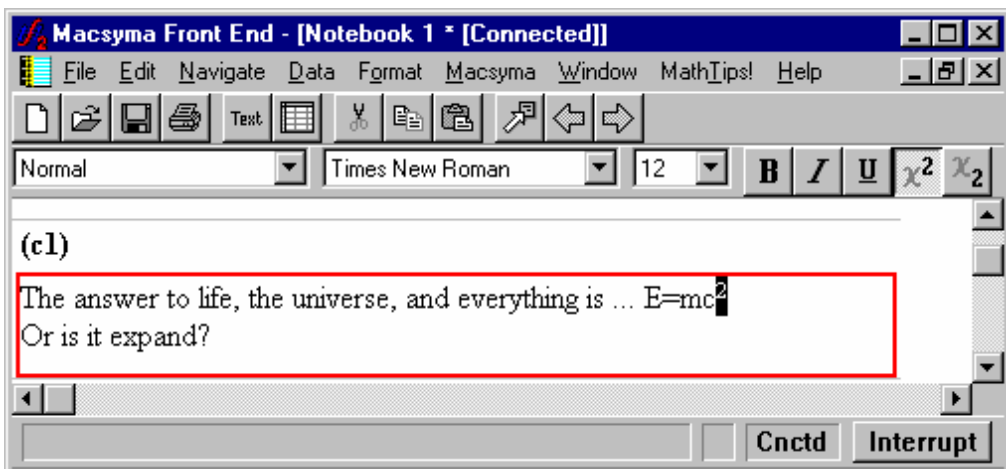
Macsyma Front End - [Notebook 1 * [Connected]]

File Edit Navigate Data Format Macsyma Window MathTips! Help

Text

Normal Times New Roman 12 B I U $x^2$ $x_2$

(c1)

The answer to life, the universe, and everything is ... E=mc$^2$
Or is it expand?

Cnctd Interrupt